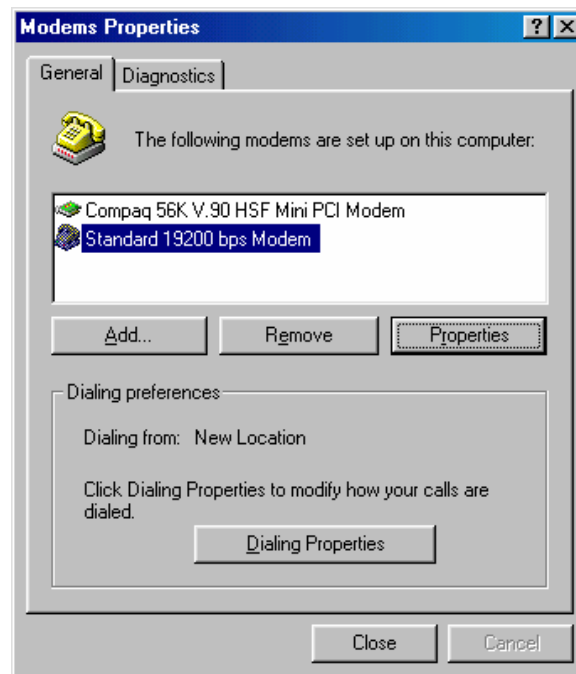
Modems Properties

?
X

General
Diagnostics

The following modems are set up on this computer:

Compaq 56K V.90 HSF Mini PCI Modem
Standard 19200 bps Modem

Add...
Remove
Properties

Dialing preferences

Dialing from: New Location

Click Dialing Properties to modify how your calls are dialed.

Dialing Properties

Close
Cancel